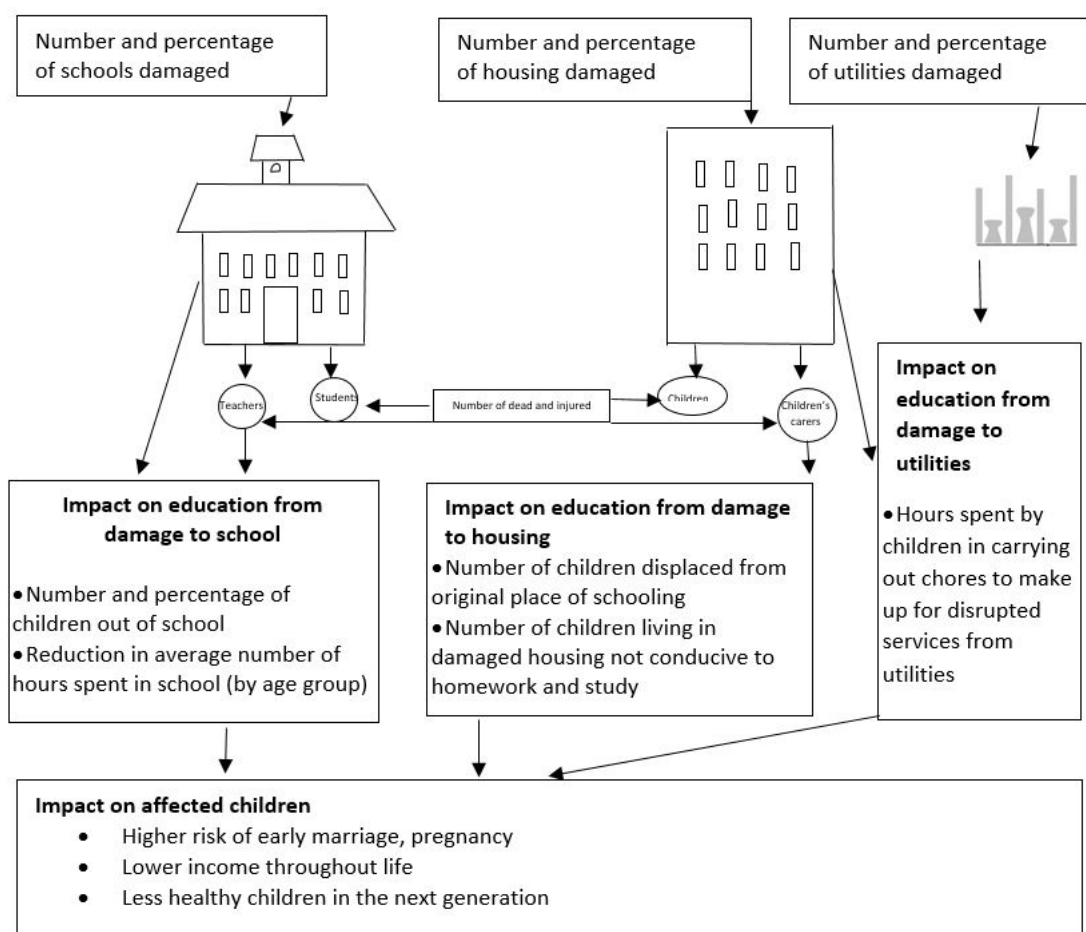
Number and percentage of schools damaged

Number and percentage of housing damaged

Number and percentage of utilities damaged

Teachers

Students

Number of dead and injured

Children

Children's carers

Impact on education from damage to school

• Number and percentage of children out of school
• Reduction in average number of hours spent in school (by age group)

Impact on education from damage to housing
• Number of children displaced from original place of schooling
• Number of children living in damaged housing not conducive to homework and study

Impact on education from damage to utilities

• Hours spent by children in carrying out chores to make up for disrupted services from utilities

Impact on affected children
• Higher risk of early marriage, pregnancy
• Lower income throughout life
• Less healthy children in the next generation